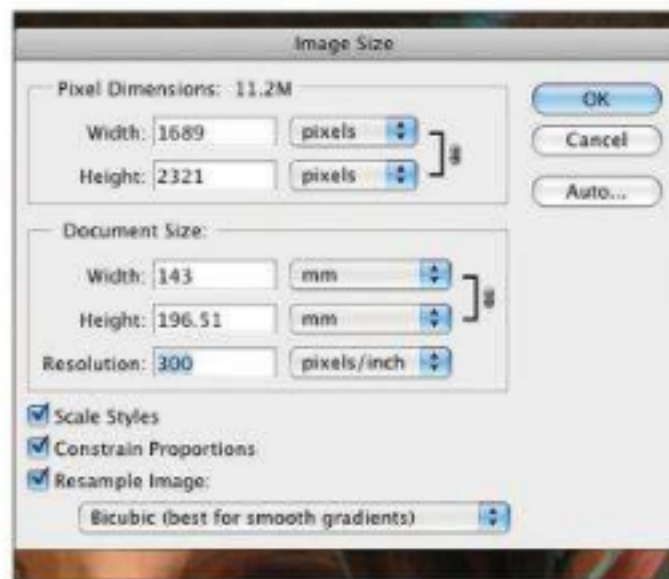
Image Size

Pixel Dimensions: 11.2M

Width: 1689 pixels

Height: 2321 pixels

OK

Cancel

Auto...

Document Size:

Width: 143 mm

Height: 196.51 mm

Resolution: 300 pixels/inch

Scale Styles

Constrain Proportions

Resample Image:

Bicubic (best for smooth gradients)